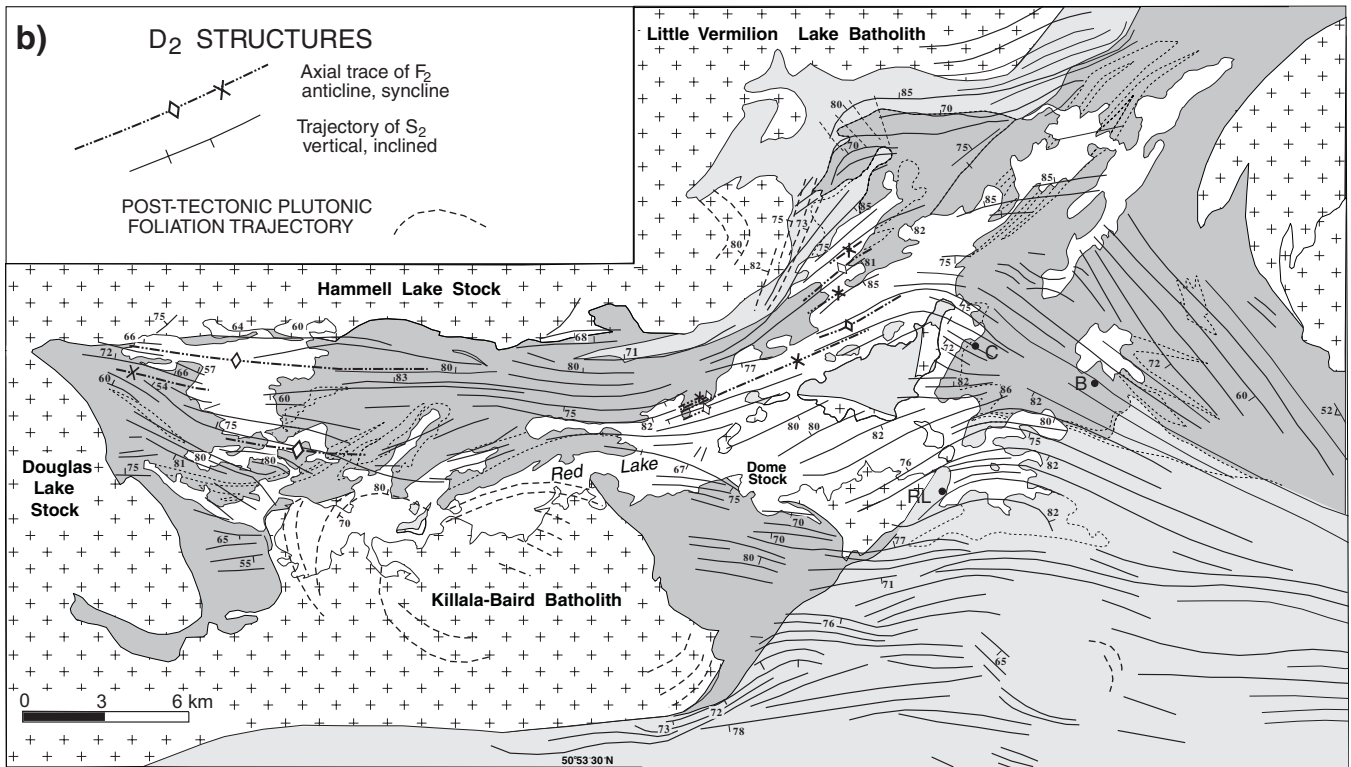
b)

$D_2$ STRUCTURES

Axial trace of $F_2$ anticline, syncline

Trajectory of $S_2$ vertical, inclined

POST-TECTONIC PLUTONIC FOLIATION TRAJECTORY

Little Vermilion Lake Batholith

Hammell Lake Stock

Douglas Lake Stock

Red Lake

Dome Stock

Killala-Baird Batholith

C

B

RL

80 85 70 75 85 70 75 73 75 85 82 85 82 81 85 80 82 75 75 66 64 60 68 71 72 66 57 80 80 83 77 72 60 54 60 75 82 82 86 72 60 52 75 80 80 82 80 75 81 80 80 80 67 76 82 75 82 75 70 70 65 80 77 55 71 76 65 73 72 78

0 3 6 km

50°53'30"N